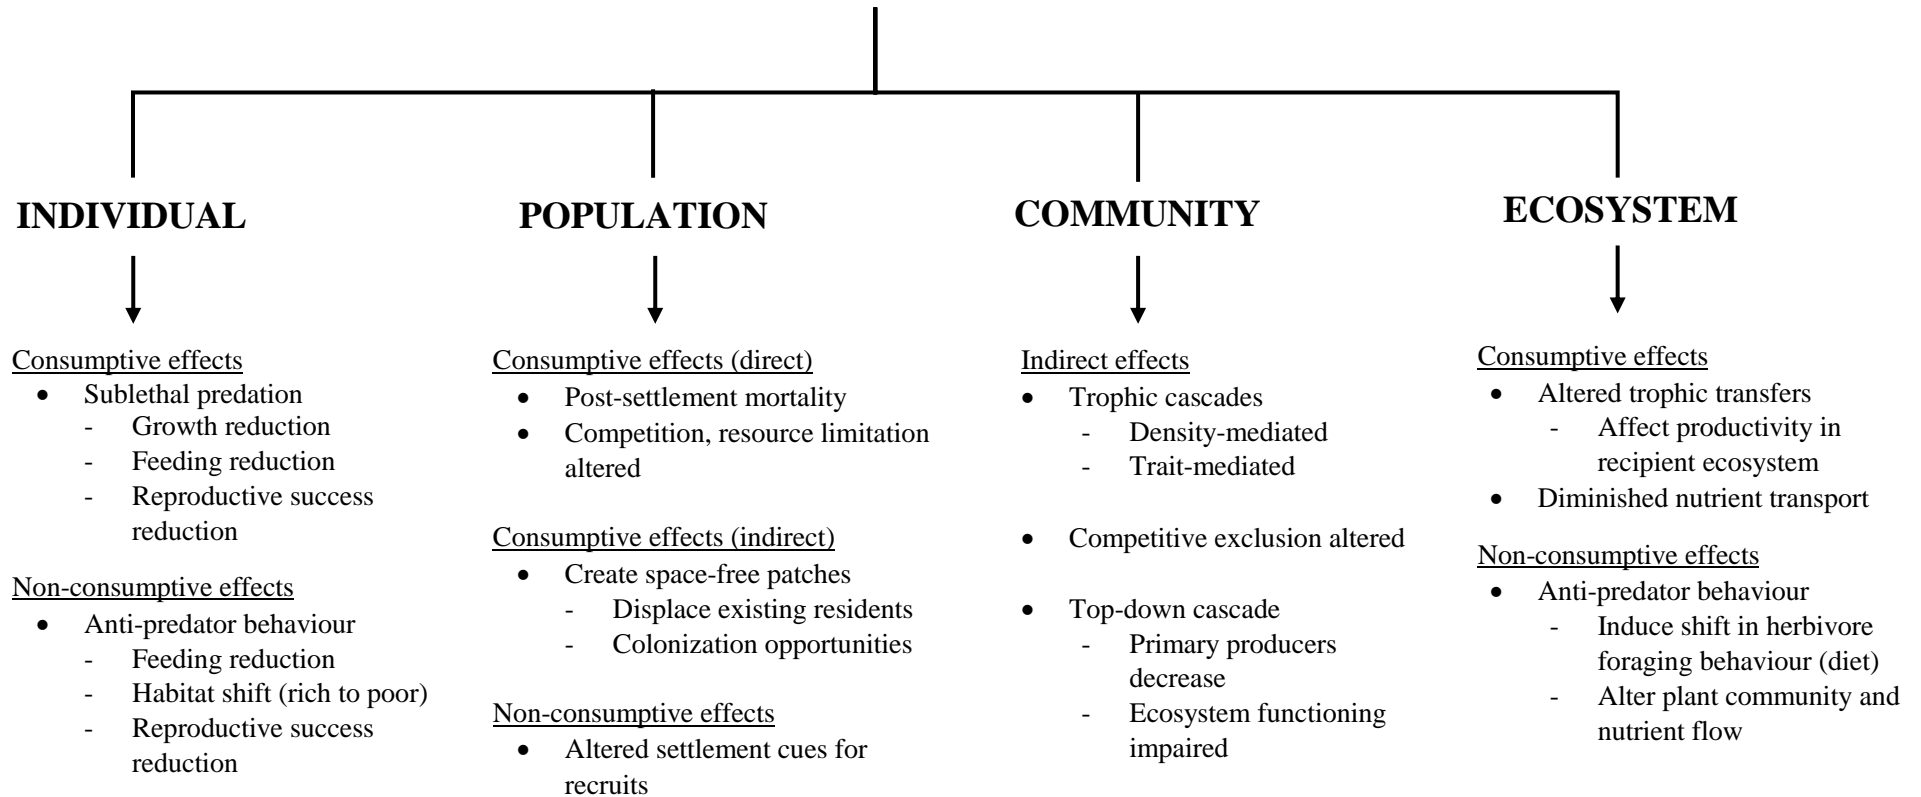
INDIVIDUAL

Consumptive effects
- Sublethal predation
  - Growth reduction
  - Feeding reduction
  - Reproductive success reduction

Non-consumptive effects
- Anti-predator behaviour
  - Feeding reduction
  - Habitat shift (rich to poor)
  - Reproductive success reduction

POPULATION

Consumptive effects (direct)
- Post-settlement mortality
- Competition, resource limitation altered

Consumptive effects (indirect)
- Create space-free patches
  - Displace existing residents
  - Colonization opportunities

Non-consumptive effects
- Altered settlement cues for recruits

COMMUNITY

Indirect effects
- Trophic cascades
  - Density-mediated
  - Trait-mediated
- Competitive exclusion altered
- Top-down cascade
  - Primary producers decrease
  - Ecosystem functioning impaired

ECOSYSTEM

Consumptive effects
- Altered trophic transfers
  - Affect productivity in recipient ecosystem
- Diminished nutrient transport

Non-consumptive effects
- Anti-predator behaviour
  - Induce shift in herbivore foraging behaviour (diet)
  - Alter plant community and nutrient flow